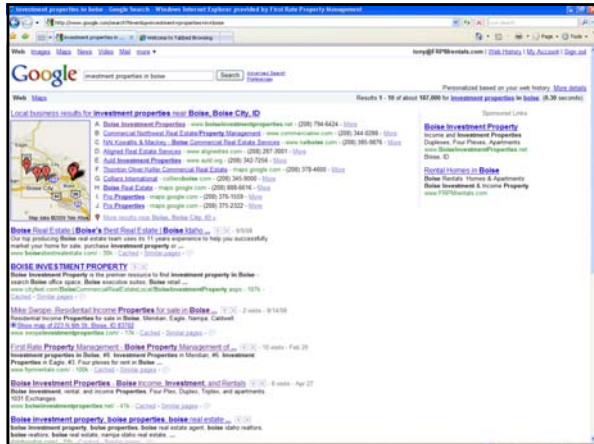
investment properties in boise - Google Search - Windows Internet Explorer provided by First Rate Property Management

http://www.google.com/search?hl=en&q=investment+properties+in+boise

investment properties in ... | Welcome to Tabbed Browsing

Page | Tools

Web Images Maps News Video Mail more

tony@FRPMrentals.com | Web History | My Account | Sign out

Google investment properties in boise Search Advanced Search Preferences

Personalized based on your web history. More details

Web Maps

Results 1 - 10 of about 187,000 for investment properties in boise. (0.30 seconds)

Local business results for investment properties near Boise, Boise City, ID

A. Boise Investment Property - www.boiseinvestmentproperties.net - (208) 794-6424 - More
B. Commercial Northwest Real Estate/Property Management - www.commercialnw.com - (208) 344-0288 - More
C. NAI Kuehl & Mackey - Boise Commercial Real Estate Services - www.naiboise.com - (208) 385-9876 - More
D. Aligned Real Estate Services - www.alignedres.com - (208) 287-3001 - More
E. Auld Investment Properties - www.auld.org - (208) 342-7204 - More
F. Thornton Oliver Keller Commercial Real Estate - maps.google.com - (208) 378-4600 - More
G. Colliers International - colliersboise.com - (208) 345-9000 - More
H. Boise Real Estate - maps.google.com - (208) 888-6616 - More
I. Pro Properties - maps.google.com - (208) 376-1509 - More
J. Pro Properties - maps.google.com - (208) 375-2322 - More

More results near Boise, Boise City, ID »

Map data ©2009 Tele Atlas

Sponsored Links

Boise Investment Property
Income and Investment Properties Duplexes, Four Plexes, Apartments
www.BoiseInvestmentProperties.net
Boise, ID

Rental Homes in Boise
Boise Rentals, Homes & Apartments Boise Investment & Income Property
www.FRPMrentals.com

Boise Real Estate | Boise's Best Real Estate | Boise Idaho ...
Our top producing Boise real estate team uses its 11 years experience to help you successfully market your home for sale, purchase investment property or ...
www.boisebestrealestate.com/ - 30k - Cached - Similar pages

BOISE INVESTMENT PROPERTY
Boise Investment Property is the premier resource to find investment property in Boise - search Boise office space, Boise executive suites, Boise retail ...
www.cityfeet.com/Boise/CommercialRealEstate/BoiseInvestmentProperty.aspx - 107k - Cached - Similar pages

Mike Swope: Residential Income Properties for sale in Boise ... - 2 visits - 8/14/08
Residential Income Properties for sale in Boise, Meridian, Eagle, Nampa, Caldwell.
Show map of 223 N 6th St, Boise, ID 83702
www.swopeinvestmentproperties.com/ - 17k - Cached - Similar pages

First Rate Property Management - Boise Property Management of ... - 10 visits - Feb 26
Investment properties in Boise, ID. Investment Properties in Meridian, ID. Investment Properties in Eagle, ID. Four plexes for rent in Boise ...
www.frpmrentals.com/ - 100k - Cached - Similar pages

Boise Investment Properties , Boise Income, Investment, and Rentals - 6 visits - Apr 27
Boise investment, rental, and income Properties. Four Plex, Duplex, Triplex, and apartments. 1031 Exchanges
www.boiseinvestmentproperties.net/ - 47k - Cached - Similar pages

Boise investment property, boise properties, boise real estate ...
Boise investment property, boise properties, boise real estate agent, boise idaho realtors, boise realtors, boise real estate, nampa idaho real estate ...